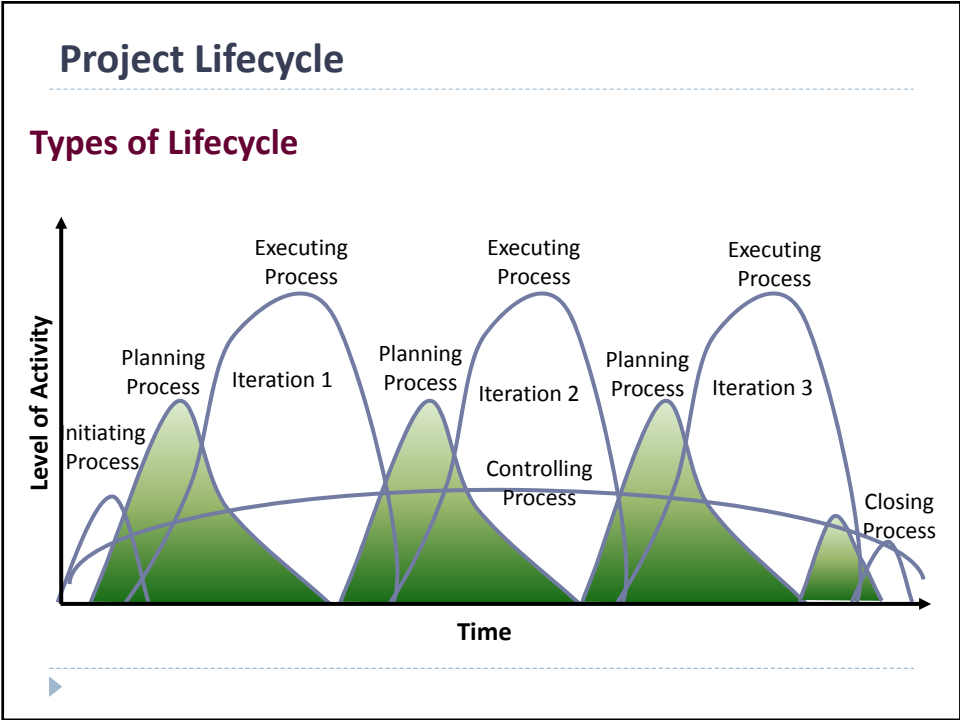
Project Lifecycle

Types of Lifecycle

Level of Activity

Executing Process

Executing Process

Executing Process

Planning Process

Iteration 1

Planning Process

Iteration 2

Planning Process

Iteration 3

nitiating Process

Controlling Process

Closing Process

Time